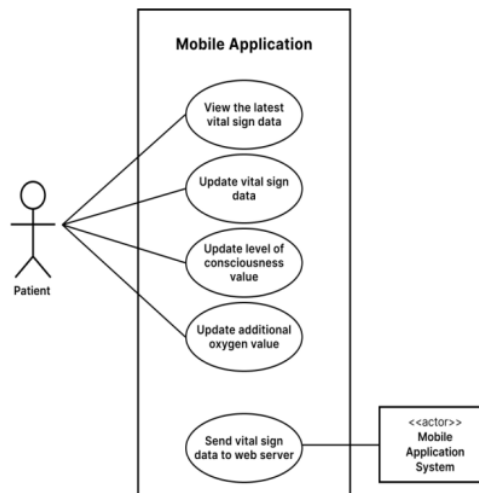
Mobile Application

View the latest vital sign data

Update vital sign data

Update level of consciousness value

Update additional oxygen value

Send vital sign data to web server

Patient

<<actor>>
Mobile Application System